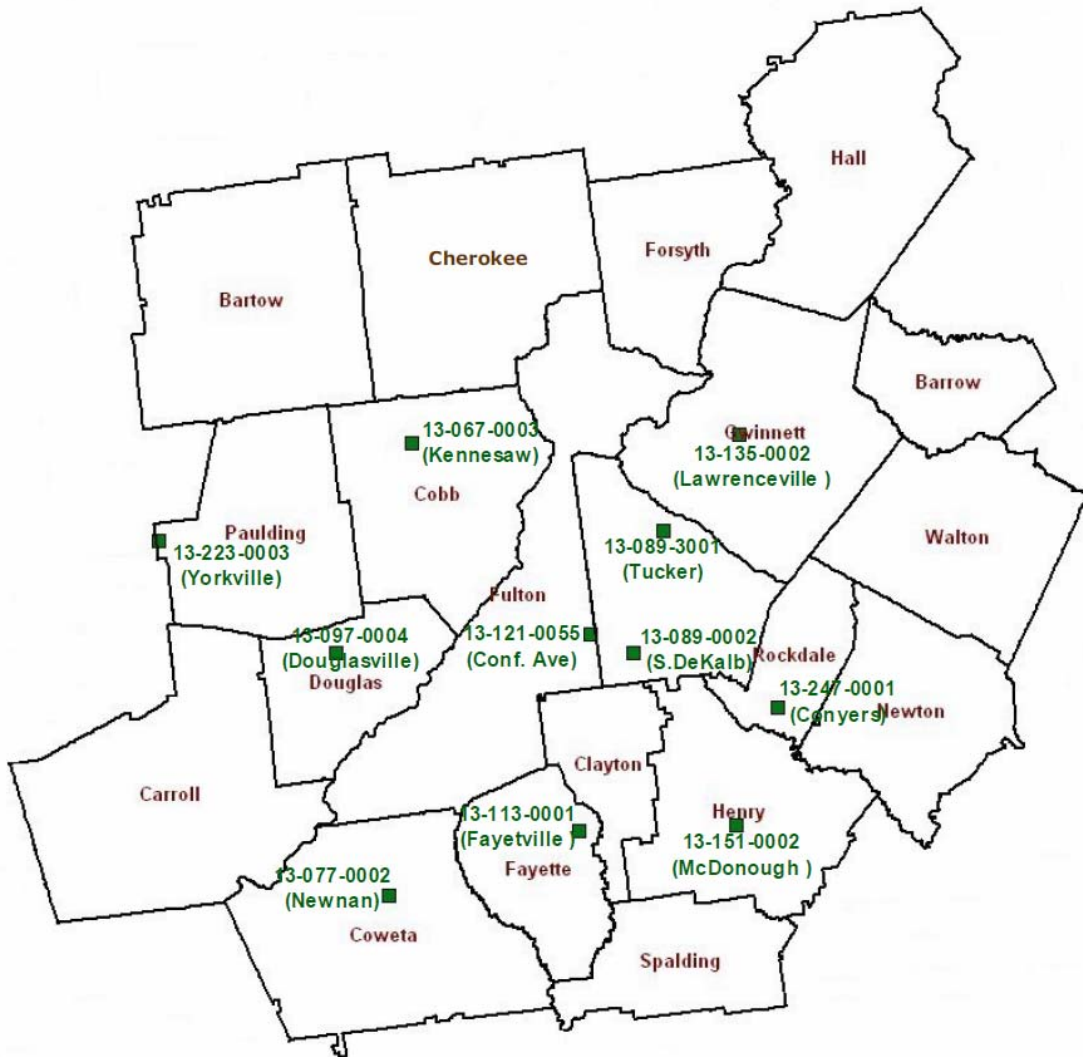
Hall

Cherokee

Forsyth

Bartow

Barrow

13-067-0003
(Kennesaw)

Gwinnett
13-135-0002
(Lawrenceville )

Cobb

Paulding
13-223-0003
(Yorkville)

Walton

13-089-3001
(Tucker)

Fulton

13-097-0004
(Douglasville)
Douglas

13-121-0055
(Conf. Ave)

13-089-0002
(S.DeKalb)

Rockdale

13-247-0001
(Conyers)

Newton

Carroll

Clayton

Henry
13-151-0002
(McDonough )

13-113-0001
(Fayetville )
Fayette

13-077-0002
(Newnan)

Coweta

Spalding